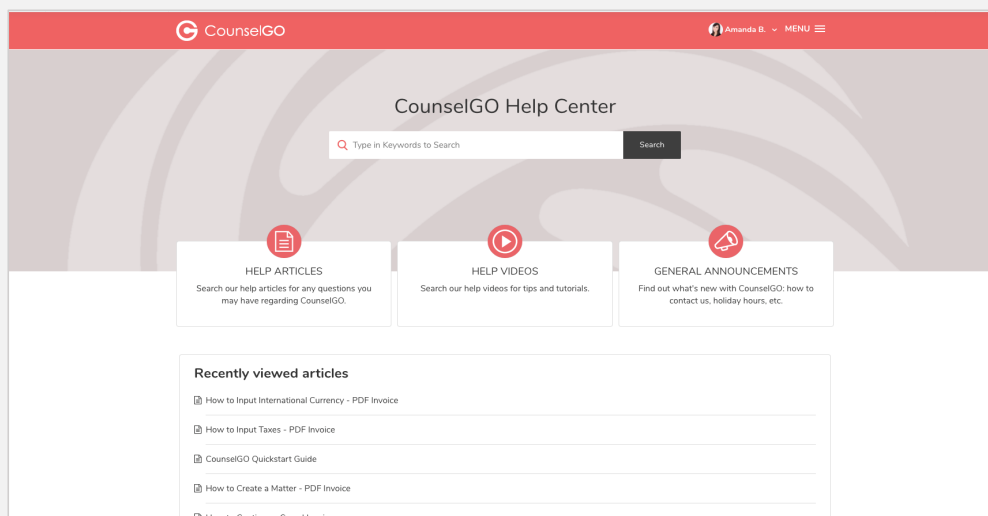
CounselGO

Amanda B. MENU

CounselGO Help Center

Type in Keywords to Search

Search

HELP ARTICLES
Search our help articles for any questions you may have regarding CounselGO.

HELP VIDEOS
Search our help videos for tips and tutorials.

GENERAL ANNOUNCEMENTS
Find out what's new with CounselGO: how to contact us, holiday hours, etc.

Recently viewed articles

How to Input International Currency - PDF Invoice

How to Input Taxes - PDF Invoice

CounselGO Quickstart Guide

How to Create a Matter - PDF Invoice

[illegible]